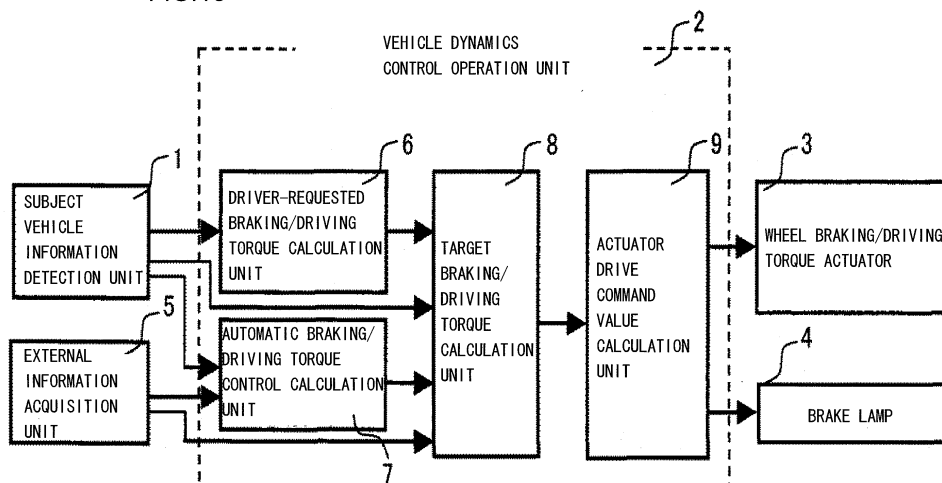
VEHICLE DYNAMICS CONTROL OPERATION UNIT

2

1

SUBJECT VEHICLE INFORMATION DETECTION UNIT

5

EXTERNAL INFORMATION ACQUISITION UNIT

6

DRIVER-REQUESTED BRAKING/DRIVING TORQUE CALCULATION UNIT

AUTOMATIC BRAKING/ DRIVING TORQUE CONTROL CALCULATION UNIT

7

8

TARGET BRAKING/ DRIVING TORQUE CALCULATION UNIT

9

ACTUATOR DRIVE COMMAND VALUE CALCULATION UNIT

3

WHEEL BRAKING/DRIVING TORQUE ACTUATOR

4

BRAKE LAMP